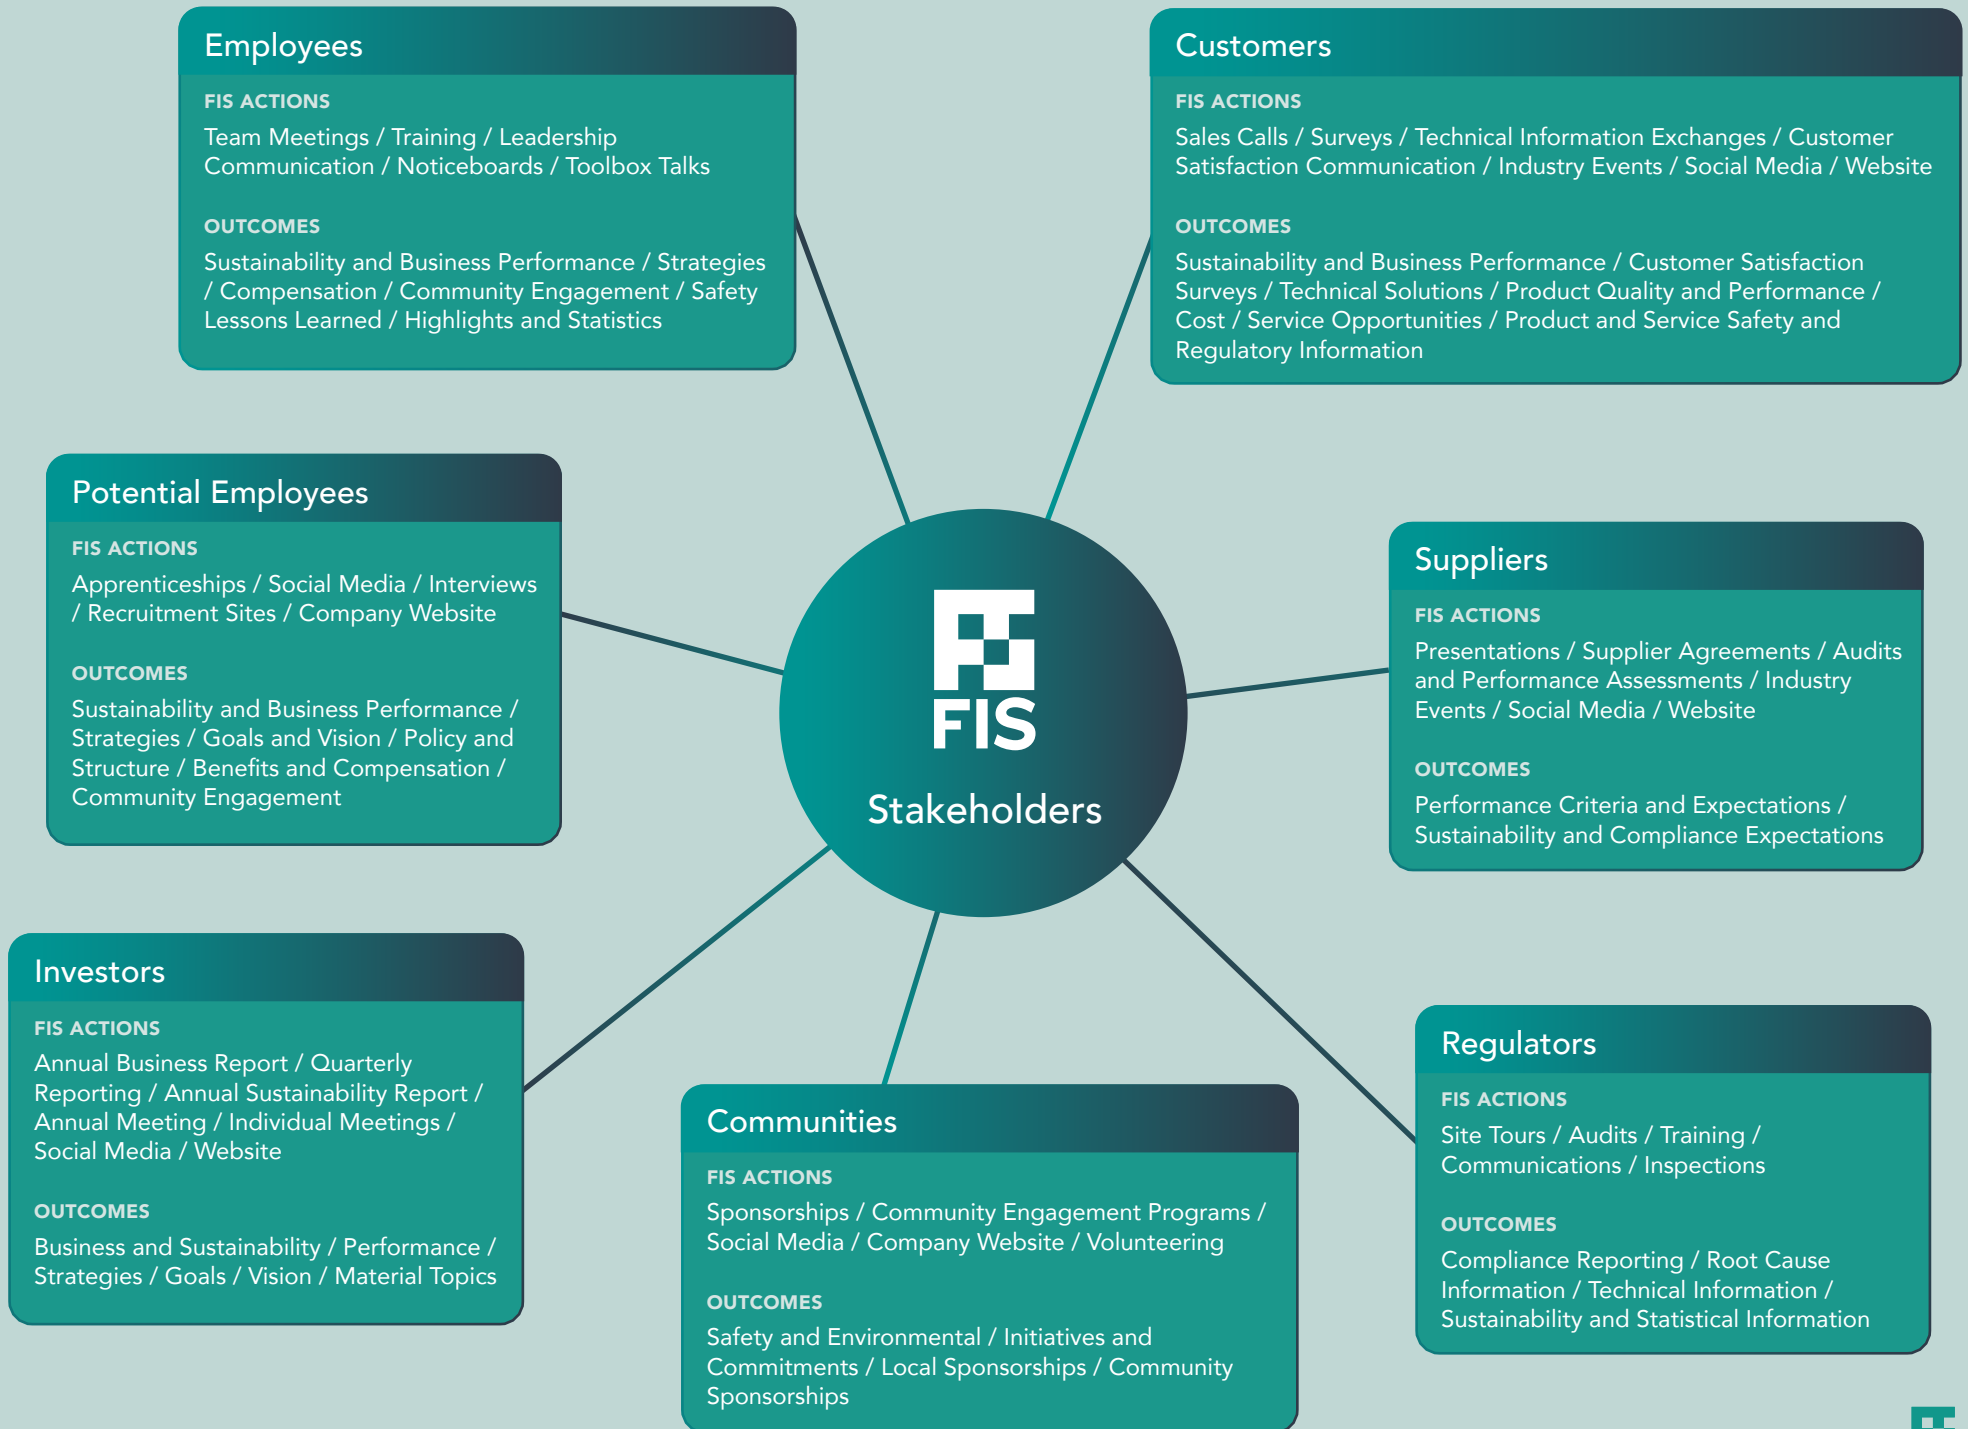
Employees

FIS ACTIONS

Team Meetings / Training / Leadership Communication / Noticeboards / Toolbox Talks

OUTCOMES

Sustainability and Business Performance / Strategies / Compensation / Community Engagement / Safety Lessons Learned / Highlights and Statistics

Customers

FIS ACTIONS

Sales Calls / Surveys / Technical Information Exchanges / Customer Satisfaction Communication / Industry Events / Social Media / Website

OUTCOMES

Sustainability and Business Performance / Customer Satisfaction Surveys / Technical Solutions / Product Quality and Performance / Cost / Service Opportunities / Product and Service Safety and Regulatory Information

Potential Employees

FIS ACTIONS

Apprenticeships / Social Media / Interviews / Recruitment Sites / Company Website

OUTCOMES

Sustainability and Business Performance / Strategies / Goals and Vision / Policy and Structure / Benefits and Compensation / Community Engagement

FIS

Stakeholders

Suppliers

FIS ACTIONS

Presentations / Supplier Agreements / Audits and Performance Assessments / Industry Events / Social Media / Website

OUTCOMES

Performance Criteria and Expectations / Sustainability and Compliance Expectations

Investors

FIS ACTIONS

Annual Business Report / Quarterly Reporting / Annual Sustainability Report / Annual Meeting / Individual Meetings / Social Media / Website

OUTCOMES

Business and Sustainability / Performance / Strategies / Goals / Vision / Material Topics

Communities

FIS ACTIONS

Sponsorships / Community Engagement Programs / Social Media / Company Website / Volunteering

OUTCOMES

Safety and Environmental / Initiatives and Commitments / Local Sponsorships / Community Sponsorships

Regulators

FIS ACTIONS

Site Tours / Audits / Training / Communications / Inspections

OUTCOMES

Compliance Reporting / Root Cause Information / Technical Information / Sustainability and Statistical Information